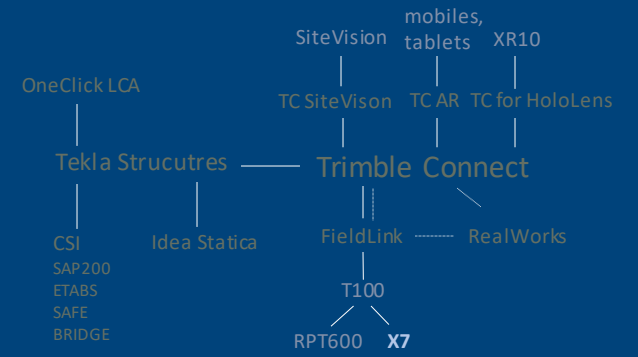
SiteVision

mobiles, tablets

XR10

OneClick LCA

TC SiteVison

TC AR

TC for HoloLens

Tekla Strucutres

Trimble Connect

CSI
SAP200
ETABS
SAFE
BRIDGE

Idea Statica

FieldLink

RealWorks

T100

RPT600

X7